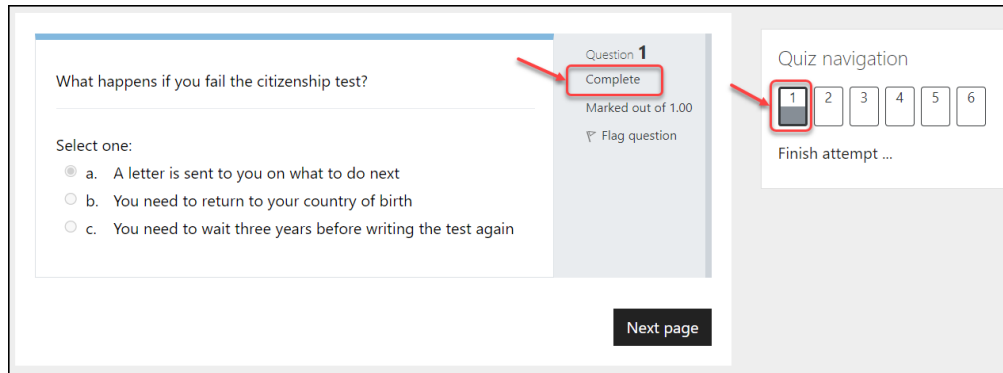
What happens if you fail the citizenship test?

Select one:
a. A letter is sent to you on what to do next
b. You need to return to your country of birth
c. You need to wait three years before writing the test again

Question 1
Complete
Marked out of 1.00
Flag question

Next page

Quiz navigation
1 2 3 4 5 6
Finish attempt ...